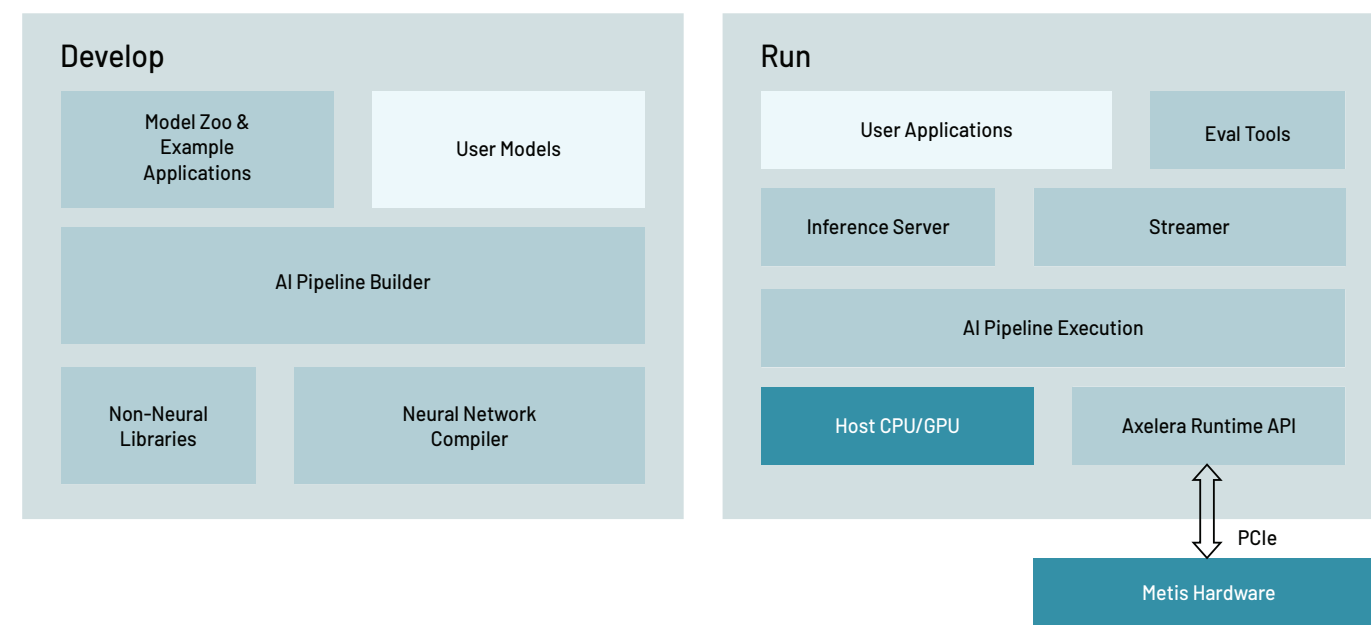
Develop

Model Zoo & Example Applications

User Models

AI Pipeline Builder

Non-Neural Libraries

Neural Network Compiler

Run

User Applications

Eval Tools

Inference Server

Streamer

AI Pipeline Execution

Host CPU/GPU

Axelera Runtime API

PCIe

Metis Hardware